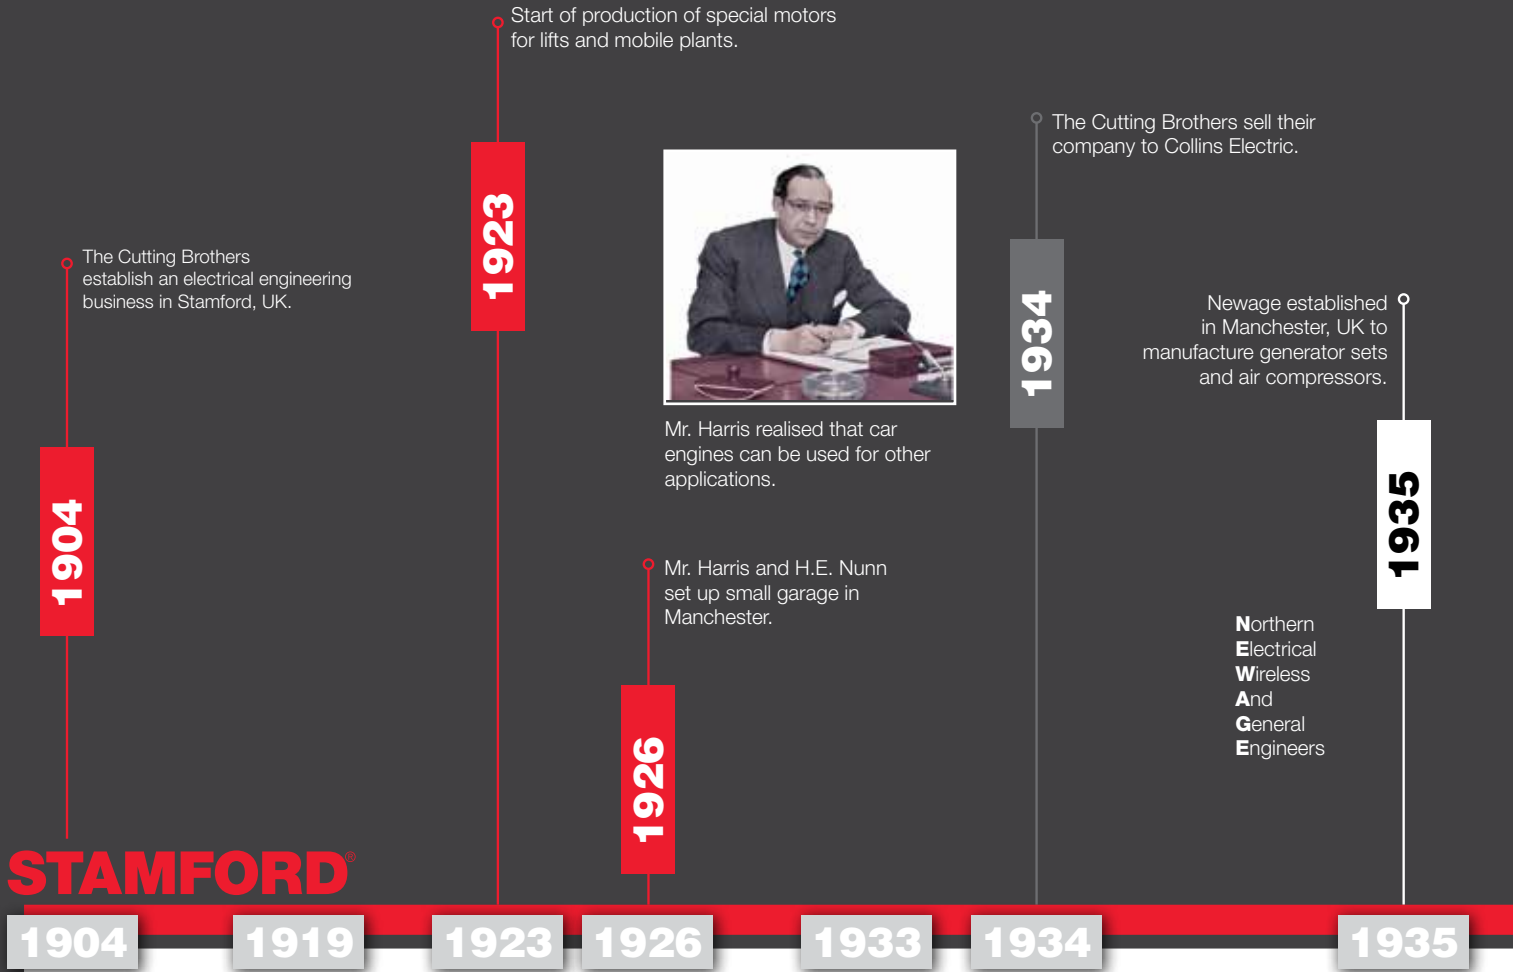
Start of production of special motors for lifts and mobile plants.

1923

The Cutting Brothers sell their company to Collins Electric.

The Cutting Brothers establish an electrical engineering business in Stamford, UK.

Mr. Harris realised that car engines can be used for other applications.

1934

Newage established in Manchester, UK to manufacture generator sets and air compressors.

1904

1935

Mr. Harris and H.E. Nunn set up small garage in Manchester.

Northern
Electrical
Wireless
And
General
Engineers

1926

STAMFORD®

1904 1919 1923 1926 1933 1934 1935